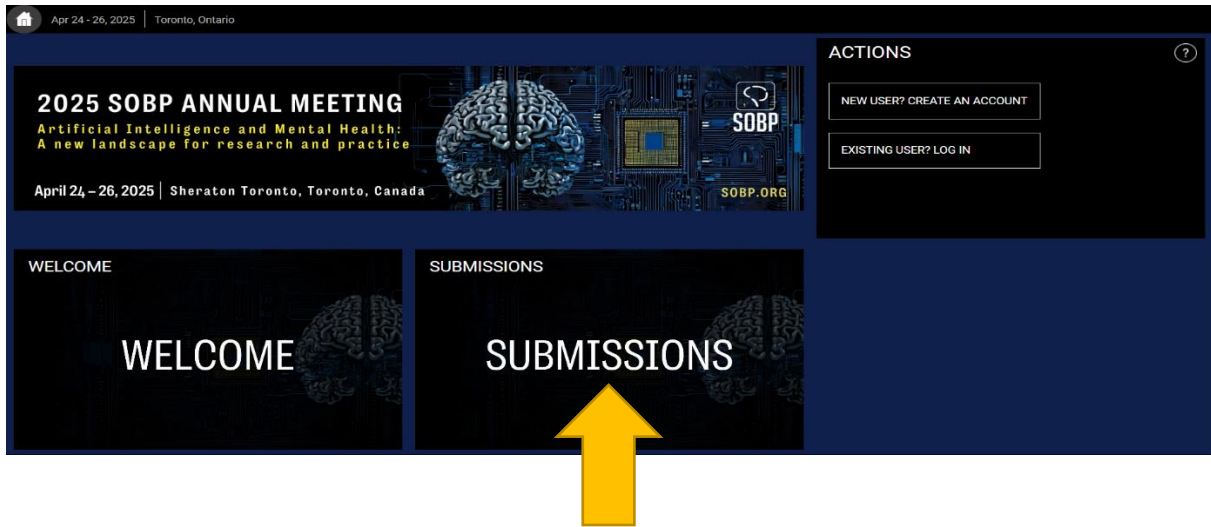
Apr 24 - 26, 2025 | Toronto, Ontario

2025 SOBP ANNUAL MEETING
Artificial Intelligence and Mental Health:
A new landscape for research and practice

April 24 – 26, 2025 | Sheraton Toronto, Toronto, Canada

SOBP

SOBP.ORG

ACTIONS

?

NEW USER? CREATE AN ACCOUNT

EXISTING USER? LOG IN

WELCOME

WELCOME

SUBMISSIONS

SUBMISSIONS